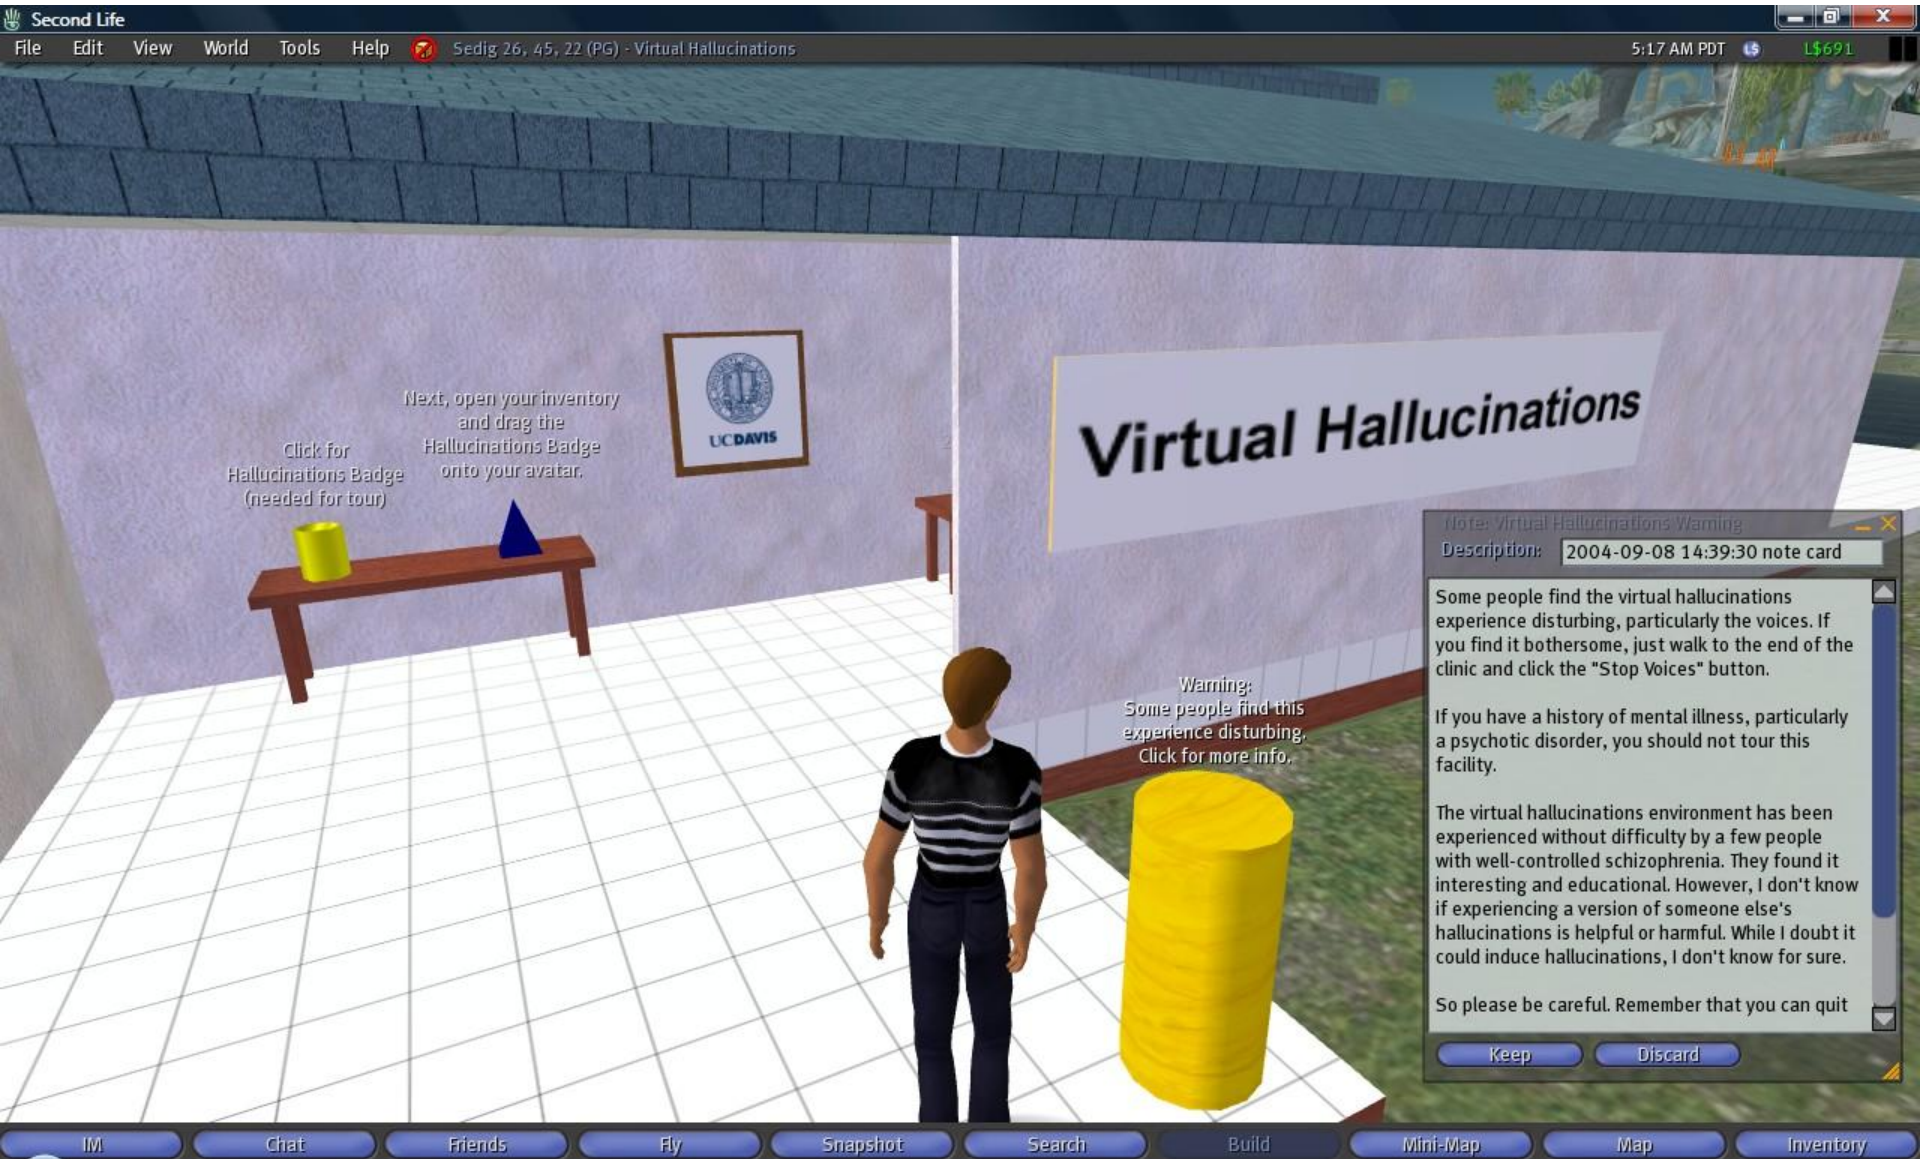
Second Life

File Edit View World Tools Help Sedig 26, 45, 22 (PG) - Virtual Hallucinations 5:17 AM PDT L$691

Click for Hallucinations Badge (needed for tour)

Next, open your inventory and drag the Hallucinations Badge onto your avatar.

UCDAVIS

Virtual Hallucinations

Warning: Some people find this experience disturbing. Click for more info.

Note: Virtual Hallucinations Warning

Description: 2004-09-08 14:39:30 note card

Some people find the virtual hallucinations experience disturbing, particularly the voices. If you find it bothersome, just walk to the end of the clinic and click the "Stop Voices" button.

If you have a history of mental illness, particularly a psychotic disorder, you should not tour this facility.

The virtual hallucinations environment has been experienced without difficulty by a few people with well-controlled schizophrenia. They found it interesting and educational. However, I don't know if experiencing a version of someone else's hallucinations is helpful or harmful. While I doubt it could induce hallucinations, I don't know for sure.

So please be careful. Remember that you can quit

Keep Discard

IM Chat Friends Fly Snapshot Search Build Mini-Map Map Inventory